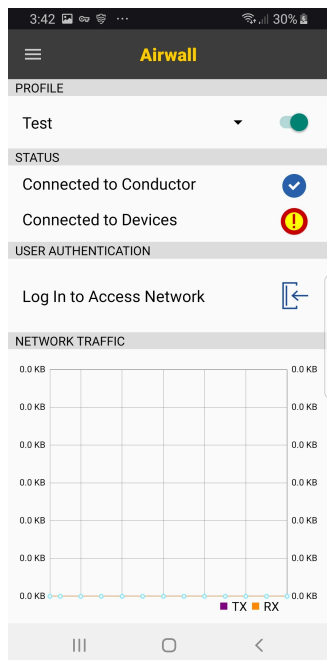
3:42 ··· 30%

Airwall

PROFILE

Test

STATUS

Connected to Conductor

Connected to Devices

USER AUTHENTICATION

Log In to Access Network

NETWORK TRAFFIC

0.0 KB 0.0 KB
0.0 KB 0.0 KB
0.0 KB 0.0 KB
0.0 KB 0.0 KB
0.0 KB 0.0 KB
0.0 KB 0.0 KB
0.0 KB 0.0 KB

TX RX